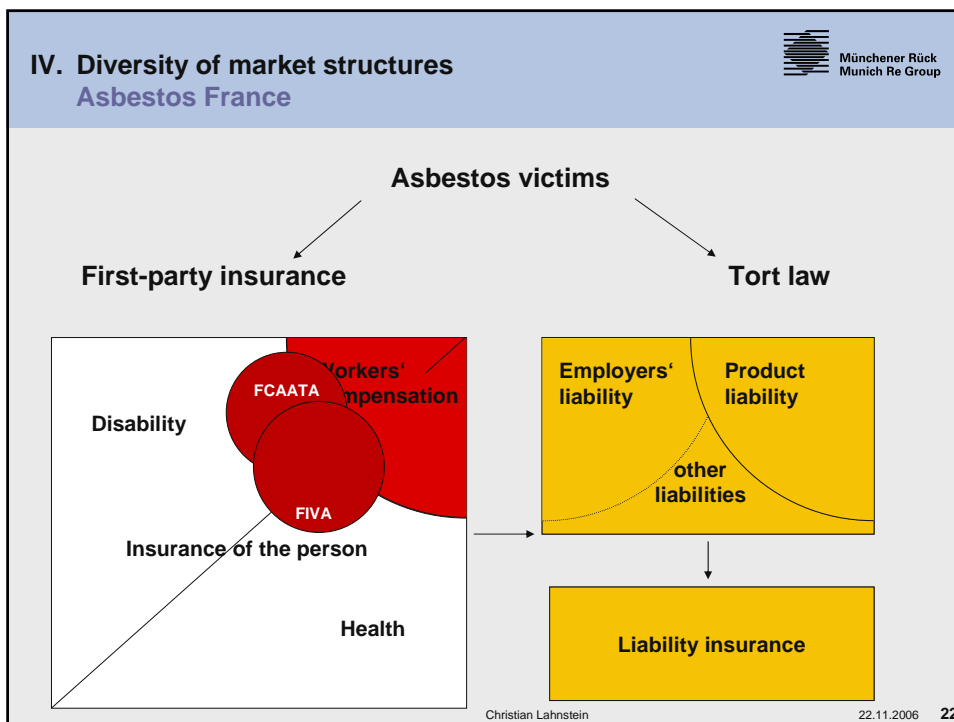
IV. Diversity of market structures
Asbestos France

Münchener Rück
Munich Re Group

Asbestos victims

First-party insurance

Tort law

Workers' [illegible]mpensation

FCAATA

Disability

FIVA

Insurance of the person

Health

Employers' liability

Product liability

other liabilities

Liability insurance

Christian Lahnstein

22.11.2006

22